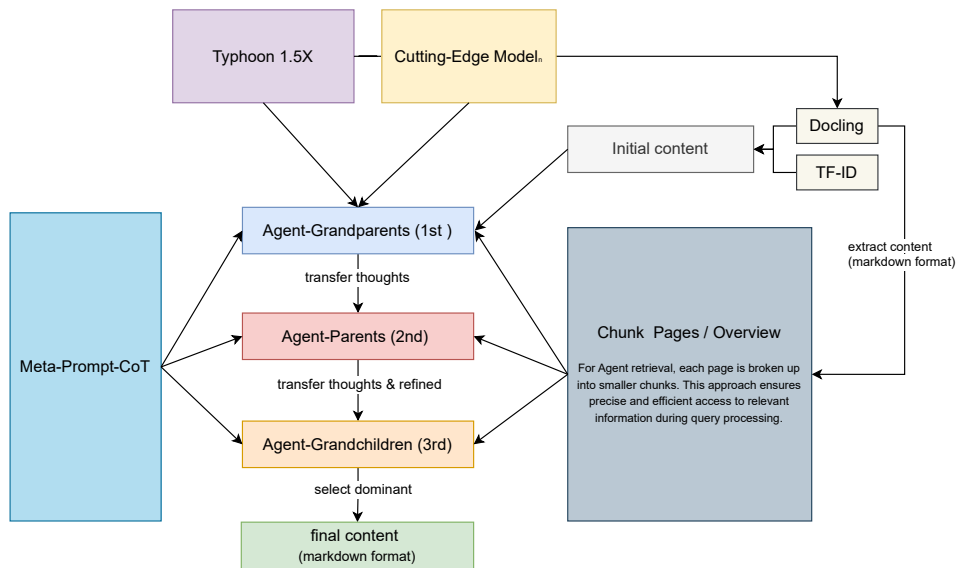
Typhoon 1.5X

Cutting-Edge Model$_n$

Docling

Initial content

TF-ID

Meta-Prompt-CoT

Agent-Grandparents (1st )

transfer thoughts

Agent-Parents (2nd)

transfer thoughts & refined

Agent-Grandchildren (3rd)

select dominant

final content
(markdown format)

extract content
(markdown format)

Chunk Pages / Overview

For Agent retrieval, each page is broken up into smaller chunks. This approach ensures precise and efficient access to relevant information during query processing.